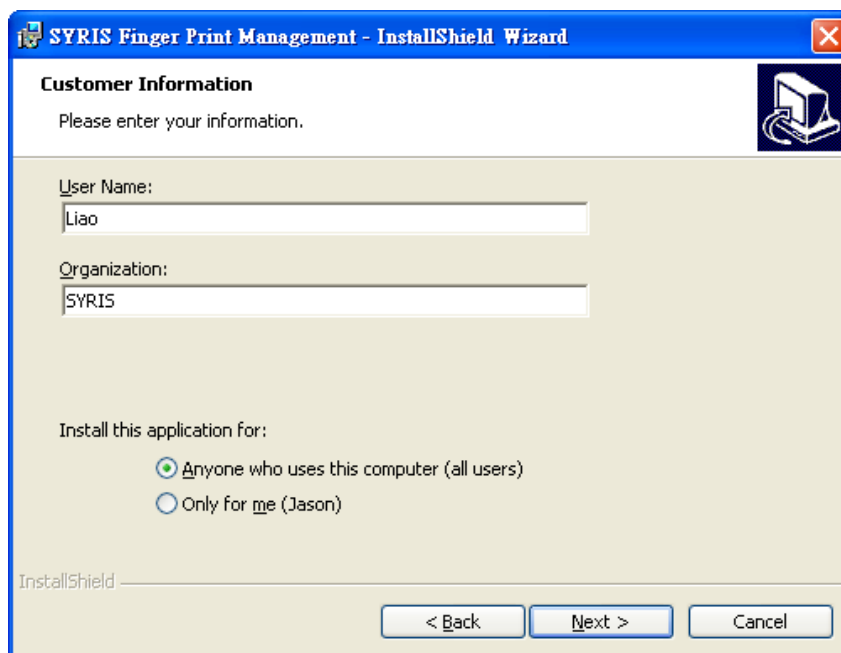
SYRIS Finger Print Management - InstallShield Wizard

Customer Information

Please enter your information.

User Name:

Liao

Organization:

SYRIS

Install this application for:

Anyone who uses this computer (all users)

Only for me (Jason)

InstallShield

< Back

Next >

Cancel